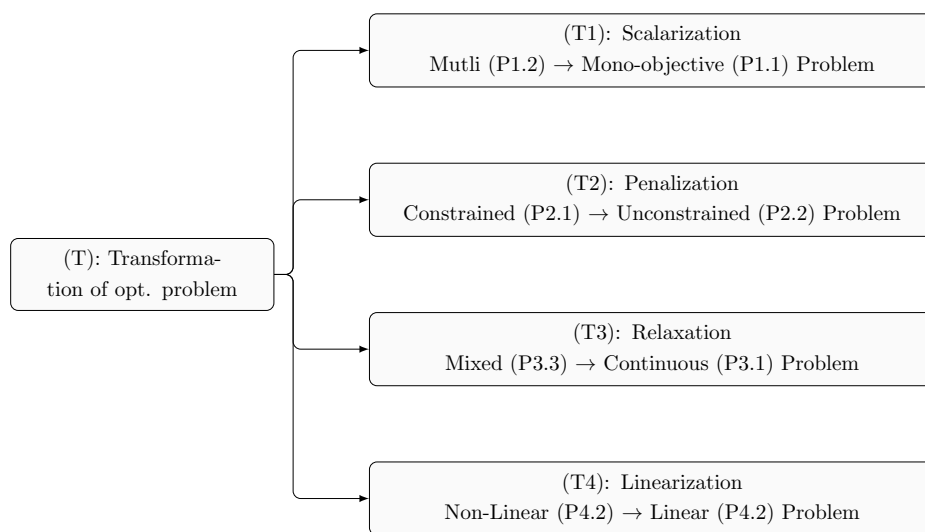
(T): Transformation of opt. problem

(T1): Scalarization
Mutli (P1.2) $\rightarrow$ Mono-objective (P1.1) Problem

(T2): Penalization
Constrained (P2.1) $\rightarrow$ Unconstrained (P2.2) Problem

(T3): Relaxation
Mixed (P3.3) $\rightarrow$ Continuous (P3.1) Problem

(T4): Linearization
Non-Linear (P4.2) $\rightarrow$ Linear (P4.2) Problem